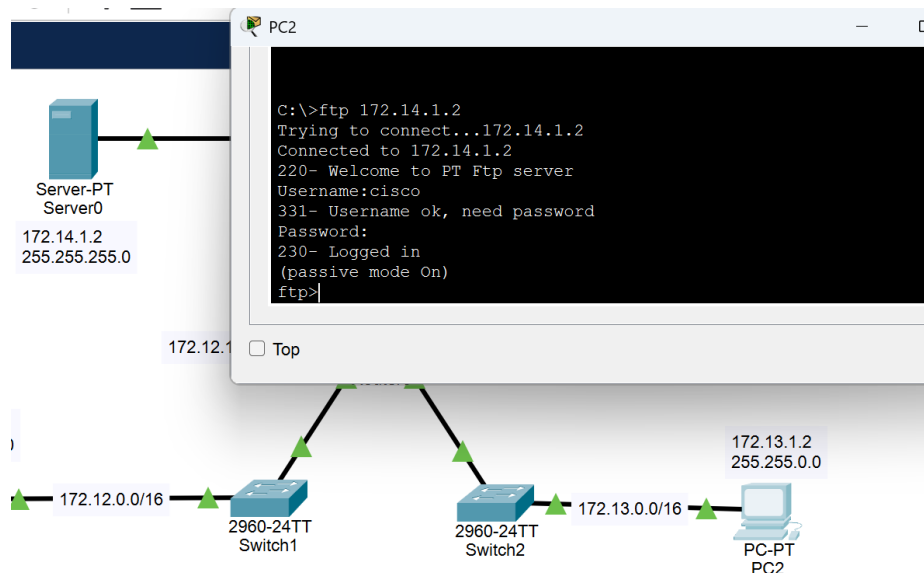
PC2

C:\>ftp 172.14.1.2
Trying to connect...172.14.1.2
Connected to 172.14.1.2
220- Welcome to PT Ftp server
Username:cisco
331- Username ok, need password
Password:
230- Logged in
(passive mode On)
ftp>

Top

Server-PT
Server0

172.14.1.2
255.255.255.0

172.12.1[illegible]

172.12.0.0/16

2960-24TT
Switch1

2960-24TT
Switch2

172.13.0.0/16

172.13.1.2
255.255.0.0

PC-PT
PC2